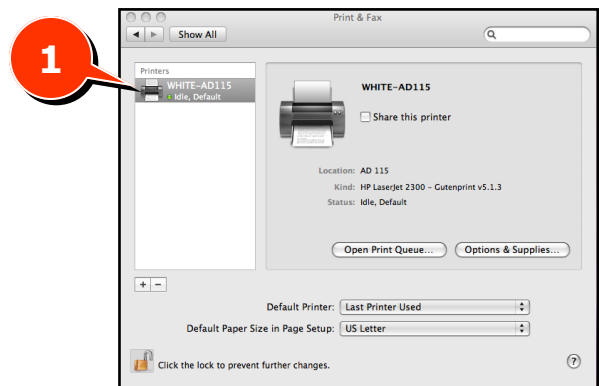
1

Print & Fax

Show All

Printers

WHITE-AD115
Idle, Default

WHITE-AD115

Share this printer

Location: AD 115

Kind: HP LaserJet 2300 - Gutenprint v5.1.3

Status: Idle, Default

Open Print Queue...

Options & Supplies...

+ −

Default Printer: Last Printer Used

Default Paper Size in Page Setup: US Letter

Click the lock to prevent further changes.

?